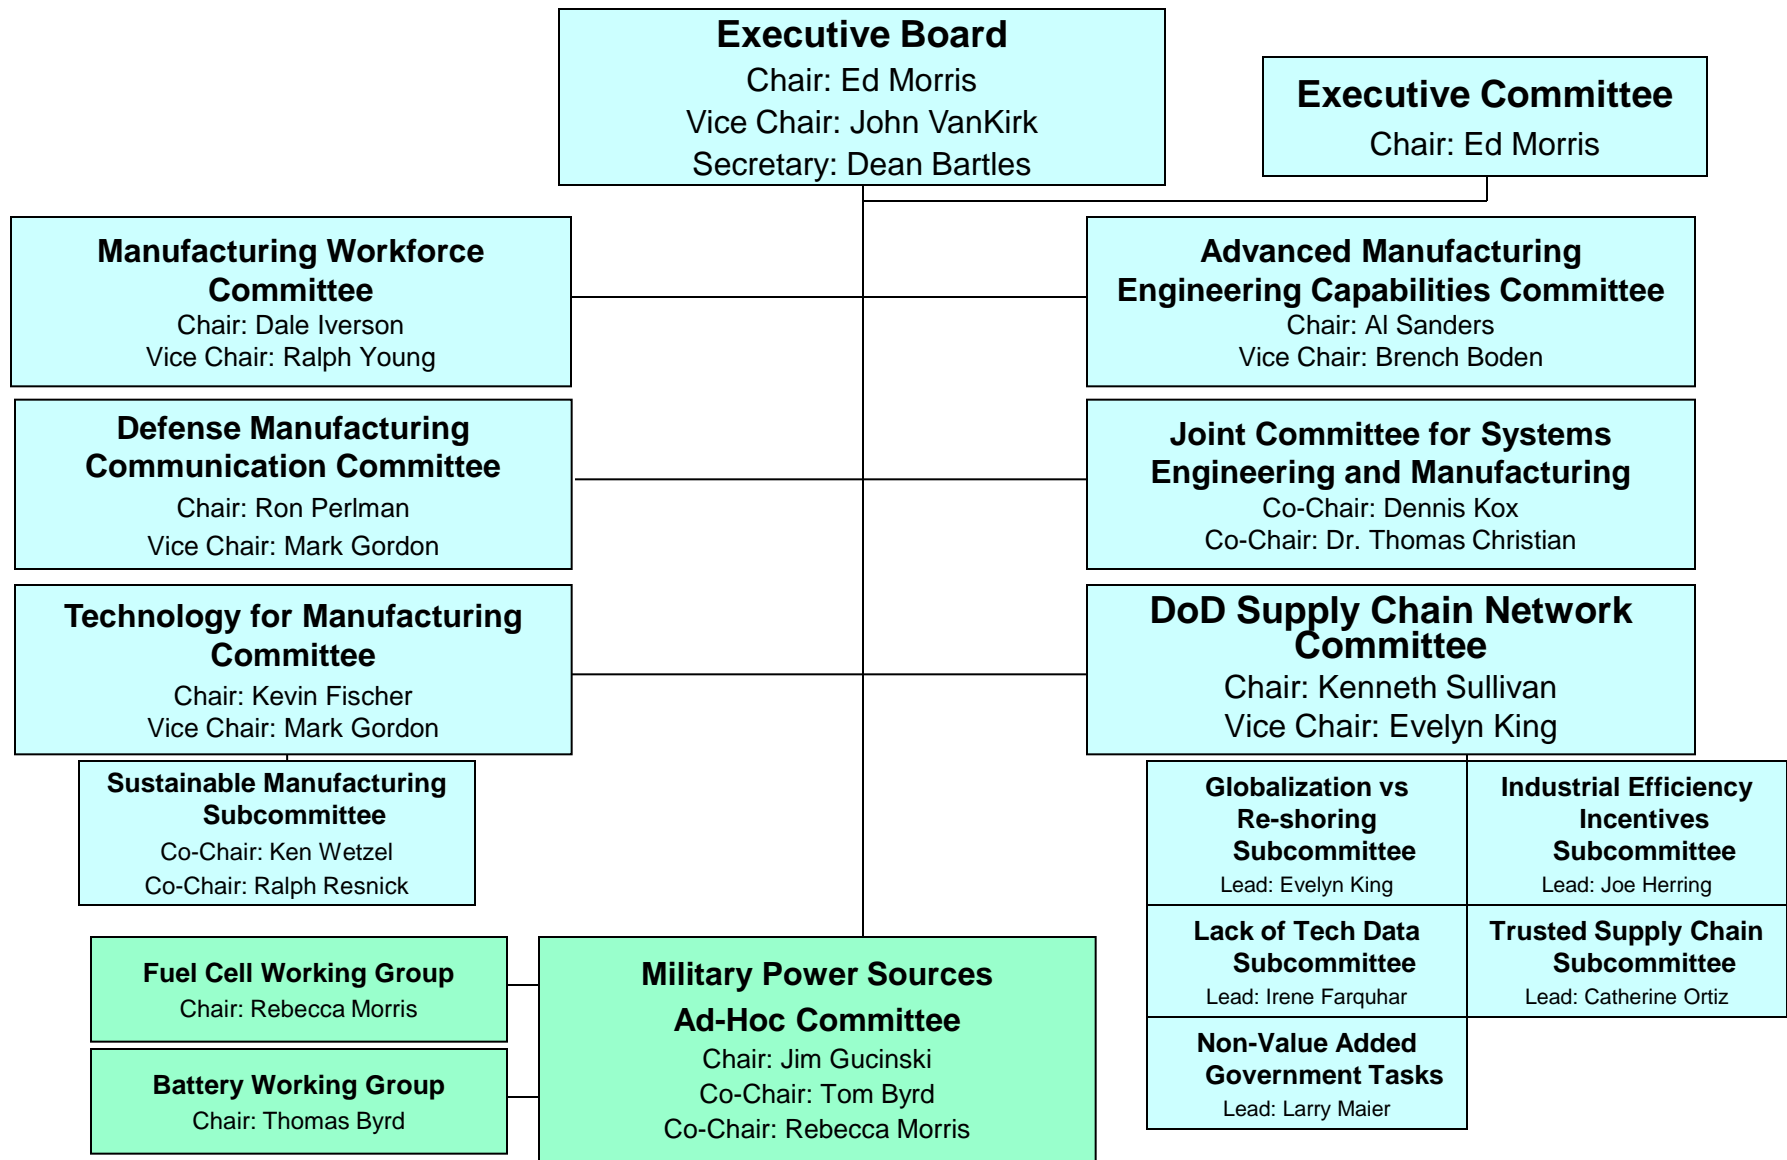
Executive Board
Chair: Ed Morris
Vice Chair: John VanKirk
Secretary: Dean Bartles

Executive Committee
Chair: Ed Morris

Manufacturing Workforce Committee
Chair: Dale Iverson
Vice Chair: Ralph Young

Advanced Manufacturing Engineering Capabilities Committee
Chair: Al Sanders
Vice Chair: Brench Boden

Defense Manufacturing Communication Committee
Chair: Ron Perlman
Vice Chair: Mark Gordon

Joint Committee for Systems Engineering and Manufacturing
Co-Chair: Dennis Kox
Co-Chair: Dr. Thomas Christian

Technology for Manufacturing Committee
Chair: Kevin Fischer
Vice Chair: Mark Gordon

DoD Supply Chain Network Committee
Chair: Kenneth Sullivan
Vice Chair: Evelyn King

Sustainable Manufacturing Subcommittee
Co-Chair: Ken Wetzel
Co-Chair: Ralph Resnick

Globalization vs Re-shoring Subcommittee
Lead: Evelyn King

Industrial Efficiency Incentives Subcommittee
Lead: Joe Herring

Lack of Tech Data Subcommittee
Lead: Irene Farquhar

Trusted Supply Chain Subcommittee
Lead: Catherine Ortiz

Non-Value Added Government Tasks
Lead: Larry Maier

Fuel Cell Working Group
Chair: Rebecca Morris

Battery Working Group
Chair: Thomas Byrd

Military Power Sources Ad-Hoc Committee
Chair: Jim Gucinski
Co-Chair: Tom Byrd
Co-Chair: Rebecca Morris